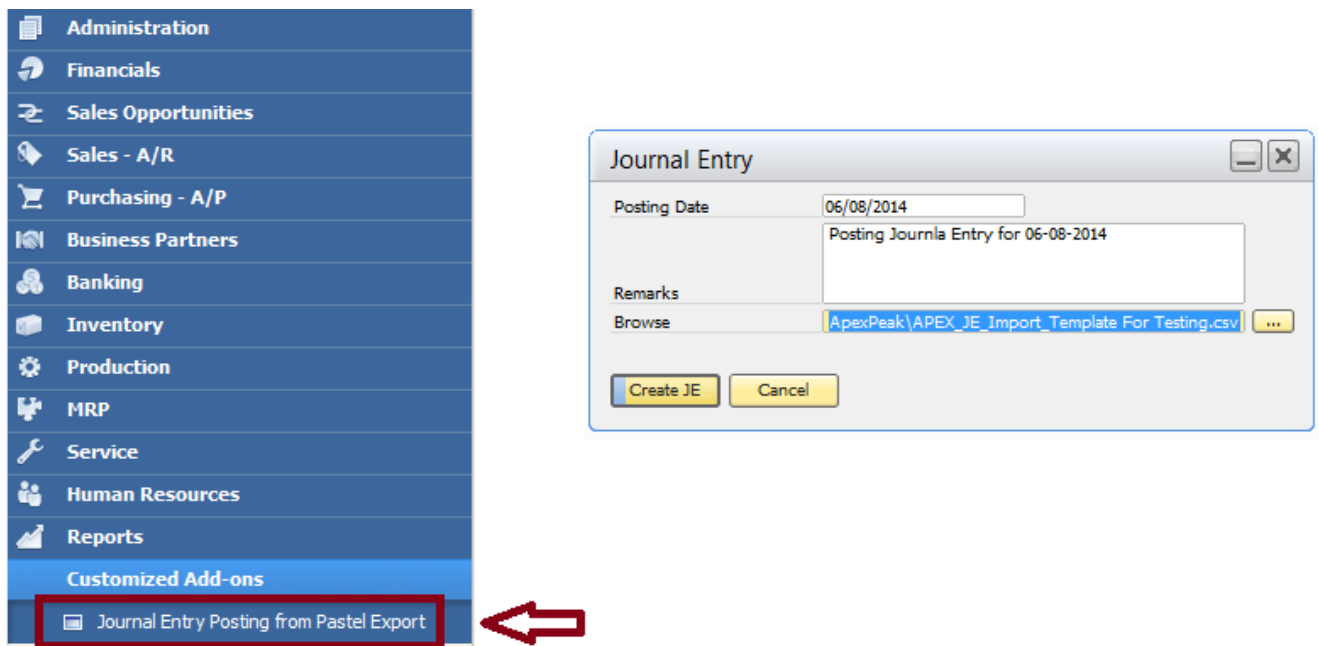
Administration
Financials
Sales Opportunities
Sales - A/R
Purchasing - A/P
Business Partners
Banking
Inventory
Production
MRP
Service
Human Resources
Reports
Customized Add-ons
Journal Entry Posting from Pastel Export

Journal Entry

| | |
|---|---|
| Posting Date | 06/08/2014 |
| Remarks | Posting Journla Entry for 06-08-2014 |
| Browse | ApexPeak\APEX_JE_Import_Template For Testing.csv ... |

Create JE
Cancel